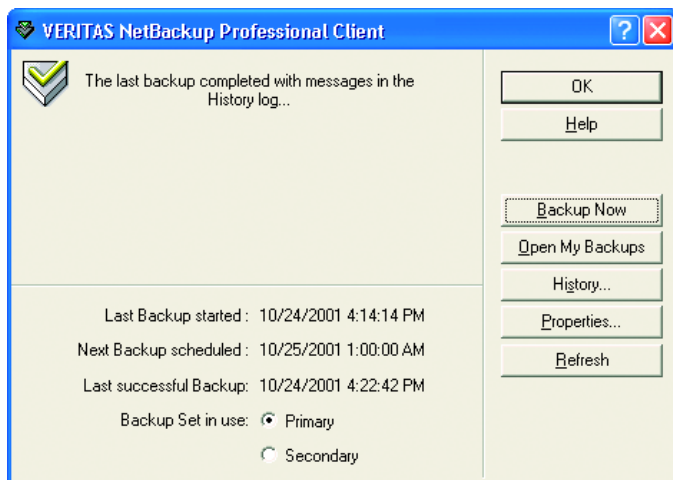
VERITAS NetBackup Professional Client

?

The last backup completed with messages in the History log...

OK

Help

Backup Now

Open My Backups

History...

Properties...

Refresh

Last Backup started : 10/24/2001 4:14:14 PM

Next Backup scheduled : 10/25/2001 1:00:00 AM

Last successful Backup: 10/24/2001 4:22:42 PM

Backup Set in use: Primary

Secondary